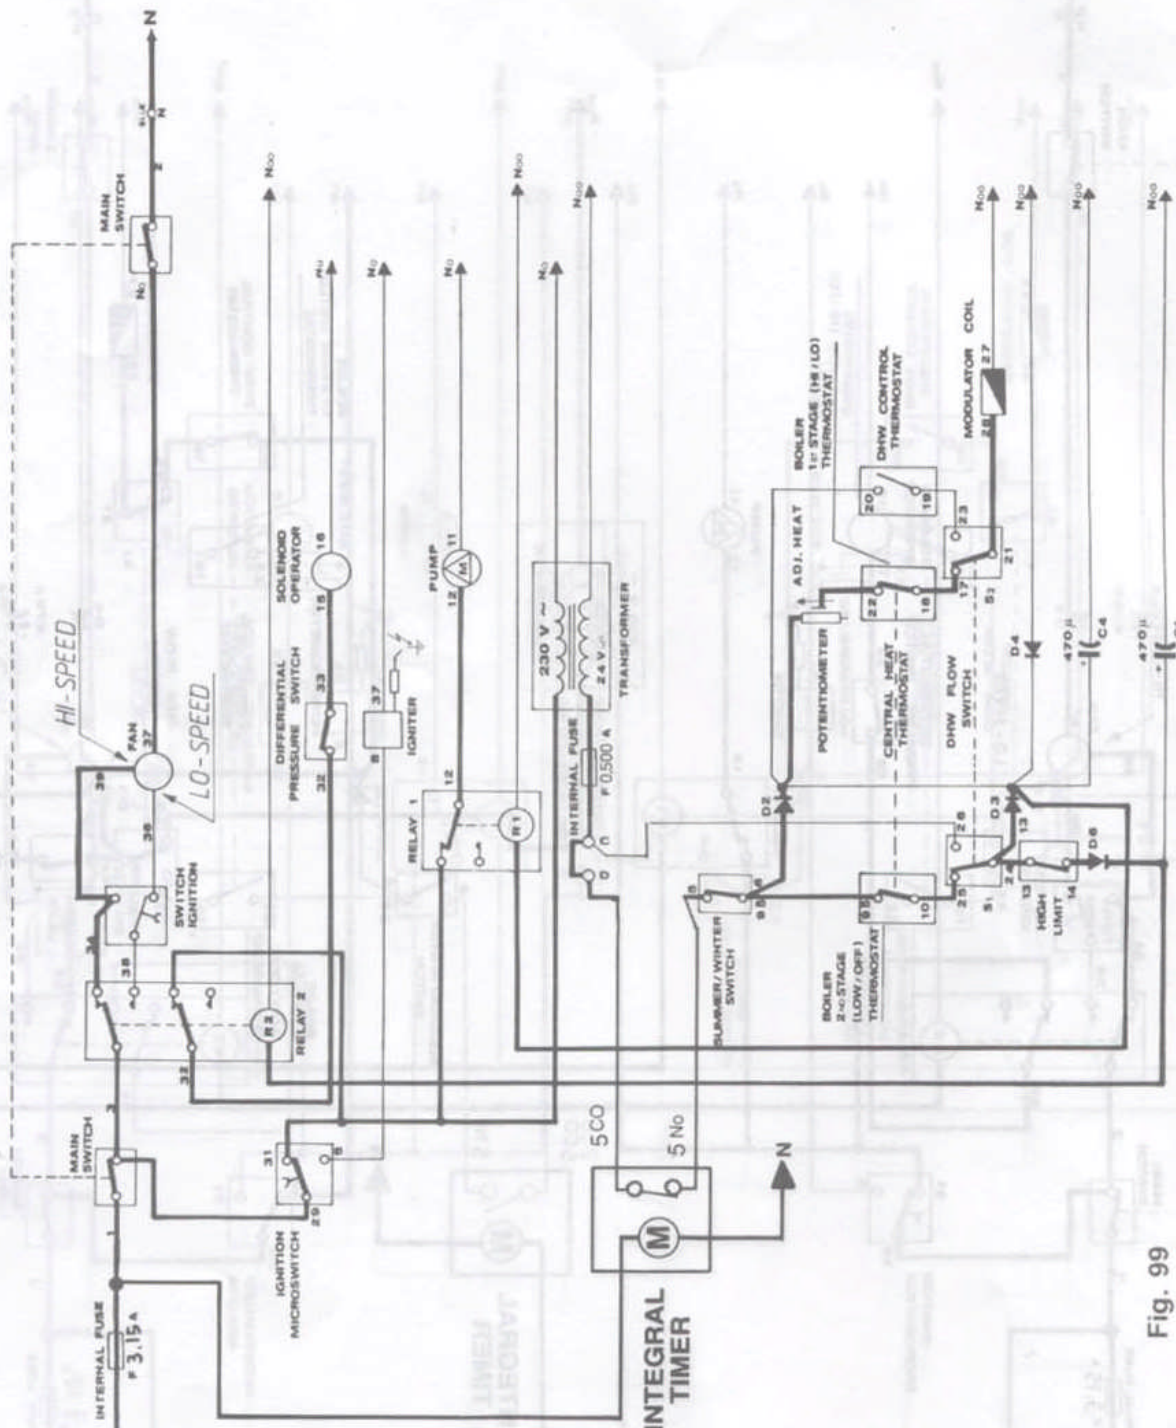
INTERNAL FUSE
F 3.15A

MAIN SWITCH

IGNITION MICROSWITCH

INTEGRAL TIMER

M

N

5CO

5 No

RELAY 2

R2

SWITCH IGNITION

FAN

HI-SPEED

LO-SPEED

MAIN SWITCH

No

N

N

DIFFERENTIAL PRESSURE SWITCH

SOLENOID OPERATOR

IGNITER

RELAY 1

R1

PUMP

M

INTERNAL FUSE
F 0.500 A

230 V ~

24 V

TRANSFORMER

SUMMER/WINTER SWITCH

BOILER 2nd STAGE (LOW / OFF) THERMOSTAT

HIGH LIMIT

POTENTIOMETER

ADJ. HEAT

CENTRAL HEAT THERMOSTAT

DHW FLOW SWITCH

BOILER 1st STAGE (HI / LO) THERMOSTAT

DHW CONTROL THERMOSTAT

MODULATOR COIL

D2

D3

D4

D6

470μ

C4

470μ

S1

S2

Fig. 99